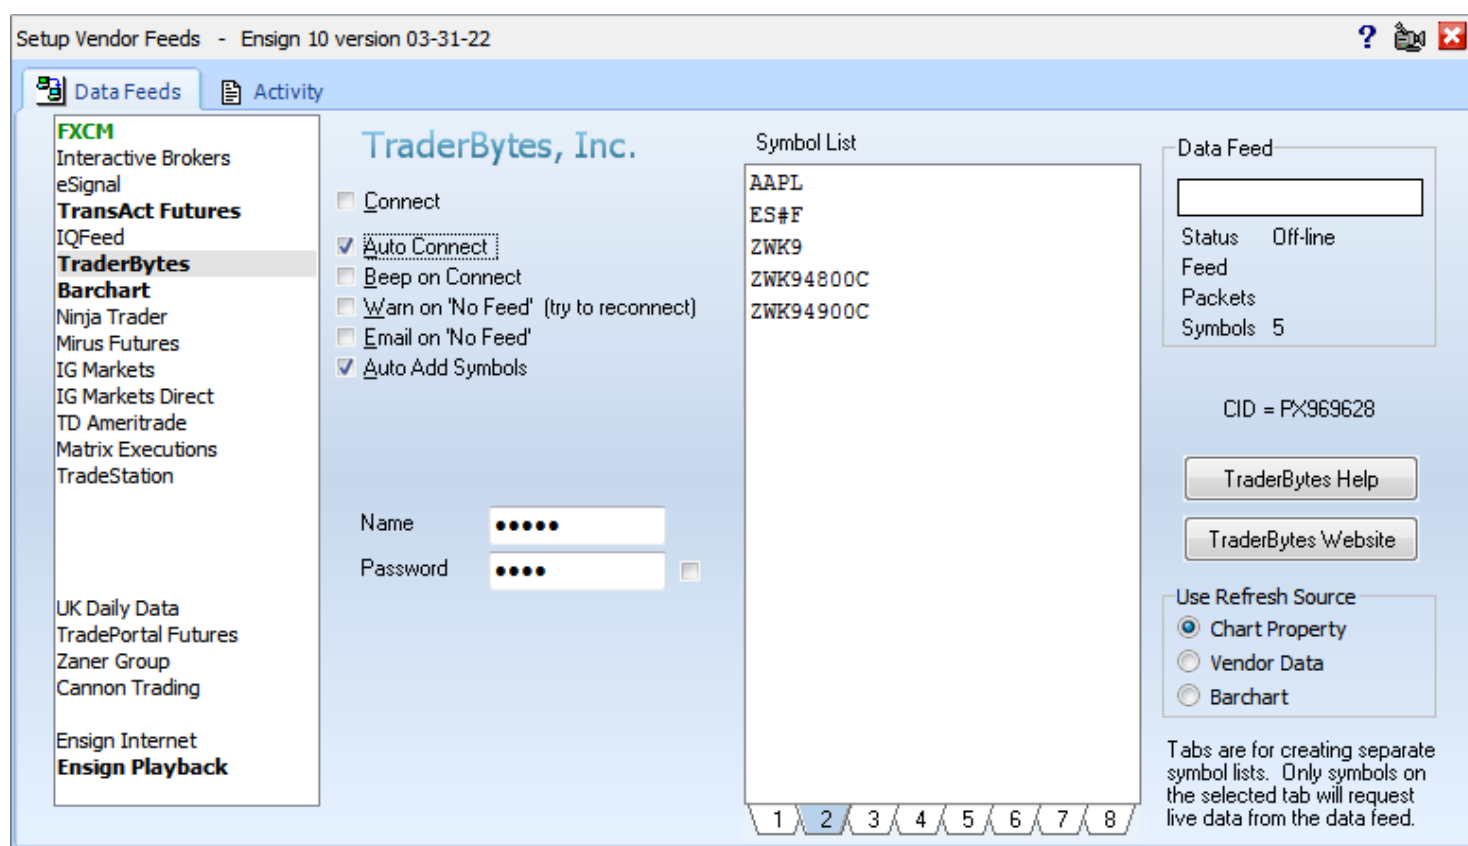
Setup Vendor Feeds - Ensign 10 version 03-31-22

?

Data Feeds
Activity

FXCM
Interactive Brokers
eSignal
TransAct Futures
IQFeed
TraderBytes
Barchart
Ninja Trader
Mirus Futures
IG Markets
IG Markets Direct
TD Ameritrade
Matrix Executions
TradeStation

UK Daily Data
TradePortal Futures
Zaner Group
Cannon Trading

Ensign Internet
Ensign Playback

TraderBytes, Inc.

Connect
Auto Connect
Beep on Connect
Warn on 'No Feed' (try to reconnect)
Email on 'No Feed'
Auto Add Symbols

Name •••••
Password ••••

Symbol List
AAPL
ES#F
ZWK9
ZWK94800C
ZWK94900C

1 2 3 4 5 6 7 8

Data Feed
Status Off-line
Feed
Packets
Symbols 5

CID = PX969628

TraderBytes Help
TraderBytes Website

Use Refresh Source
Chart Property
Vendor Data
Barchart

Tabs are for creating separate symbol lists. Only symbols on the selected tab will request live data from the data feed.